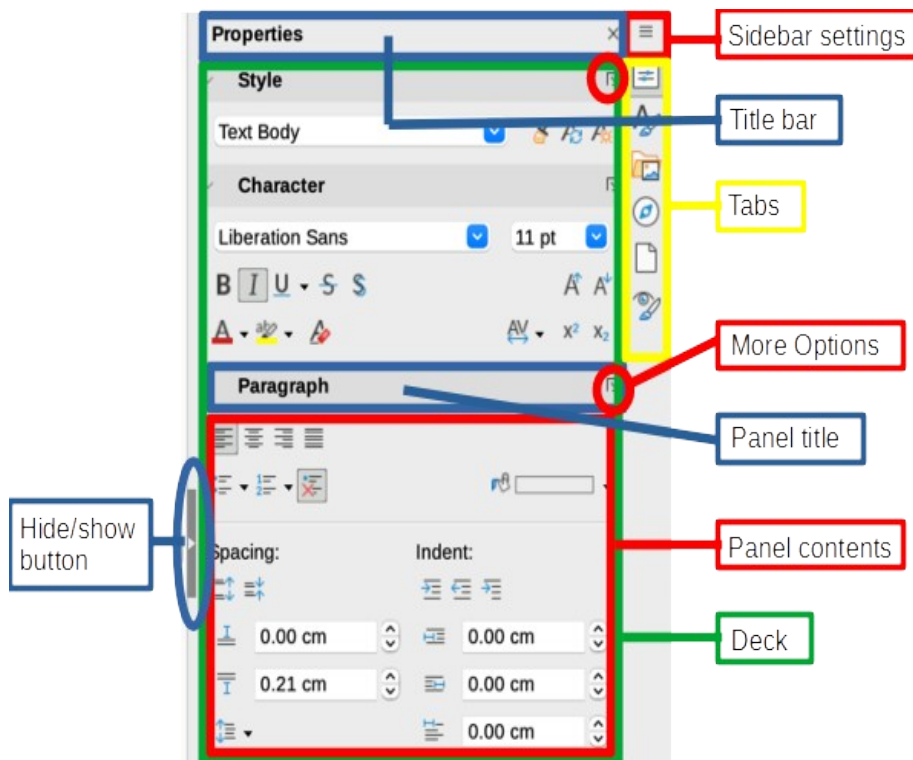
Properties

Sidebar settings

Style

Title bar

Text Body

Tabs

Character

Liberation Sans

11 pt

B I U S S

A A

A

AV

$x^2$ $x_2$

More Options

Paragraph

Panel title

Hide/show button

Panel contents

Spacing:

Indent:

0.00 cm

0.00 cm

Deck

0.21 cm

0.00 cm

0.00 cm